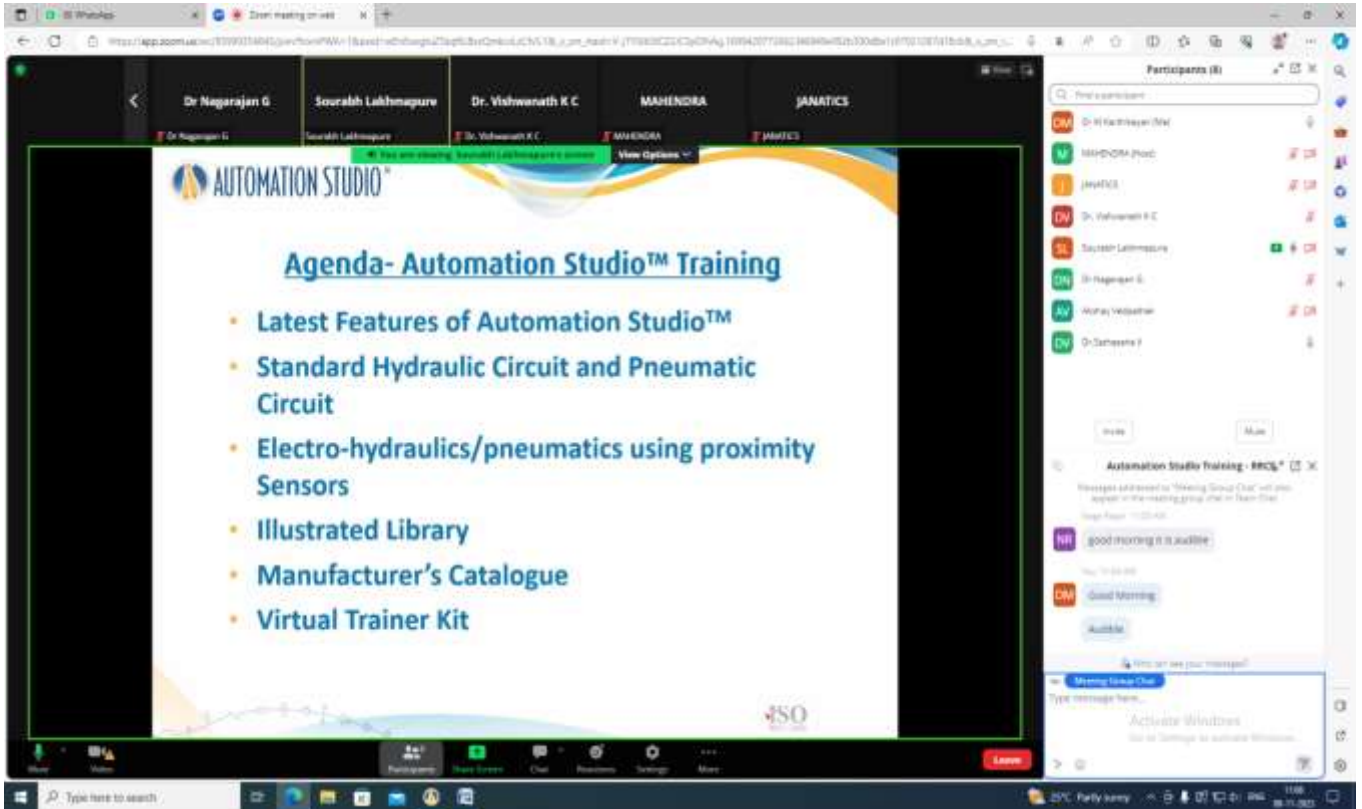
(8) WhatsApp
Zoom meeting on web
https://app.zoom.us/wc/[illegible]

Dr Nagarajan G
Sourabh Lakhmapure
Dr. Vishwanath K C
MAHENDRA
JANATICS
Dr Nagarajan G
Sourabh Lakhmapure
Dr. Vishwanath K C
MAHENDRA
JANATICS

You are viewing Sourabh Lakhmapure's screen
View Options

AUTOMATION STUDIO™

Agenda- Automation Studio™ Training

- Latest Features of Automation Studio™
- Standard Hydraulic Circuit and Pneumatic Circuit
- Electro-hydraulics/pneumatics using proximity Sensors
- Illustrated Library
- Manufacturer's Catalogue
- Virtual Trainer Kit

ISO

Participants (8)
Find a participant
DM Dr M Karthikeyan (Me)
M MAHENDRA (Host)
J JANATICS
DV Dr. Vishwanath K C
SL Sourabh Lakhmapure
DN Dr Nagarajan G
AV Akshay Vedpathak
DV Dr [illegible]
Invite
Mute

Automation Studio Training - RRCE
Messages addressed to "Meeting Group Chat" will also appear in the meeting group chat in Team Chat
NR good morning it is audible
DM Good Morning
Audible
Who can see your messages?
Meeting Group Chat
Type message here...
Activate Windows
Go to Settings to activate Windows.

Mute
Video
Participants
Share Screen
Chat
Reactions
Settings
More
Leave

Type here to search
25°C Partly sunny
ENG